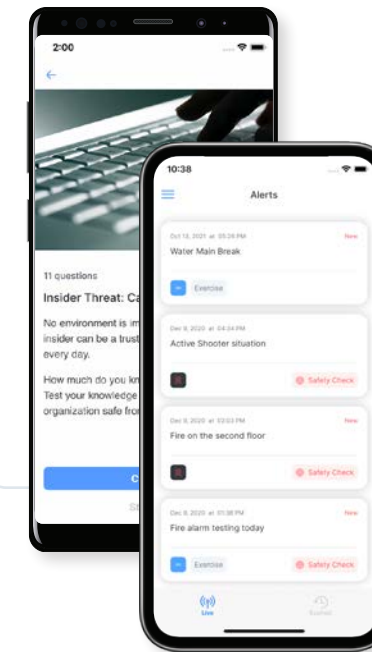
2:00

11 questions

Insider Threat: Ca

No environment is im insider can be a trust every day.

How much do you kn Test your knowledge organization safe fro

C

Sa

10:38

Alerts

Oct 13, 2021 at 05:28 PM

New

Water Main Break

Exercise

Dec 9, 2020 at 04:24 PM

Active Shooter situation

Safety Check

Dec 9, 2020 at 03:03 PM

New

Fire on the second floor

Safety Check

Dec 8, 2020 at 01:38 PM

New

Fire alarm testing today

Exercise

Safety Check

Live

Expired